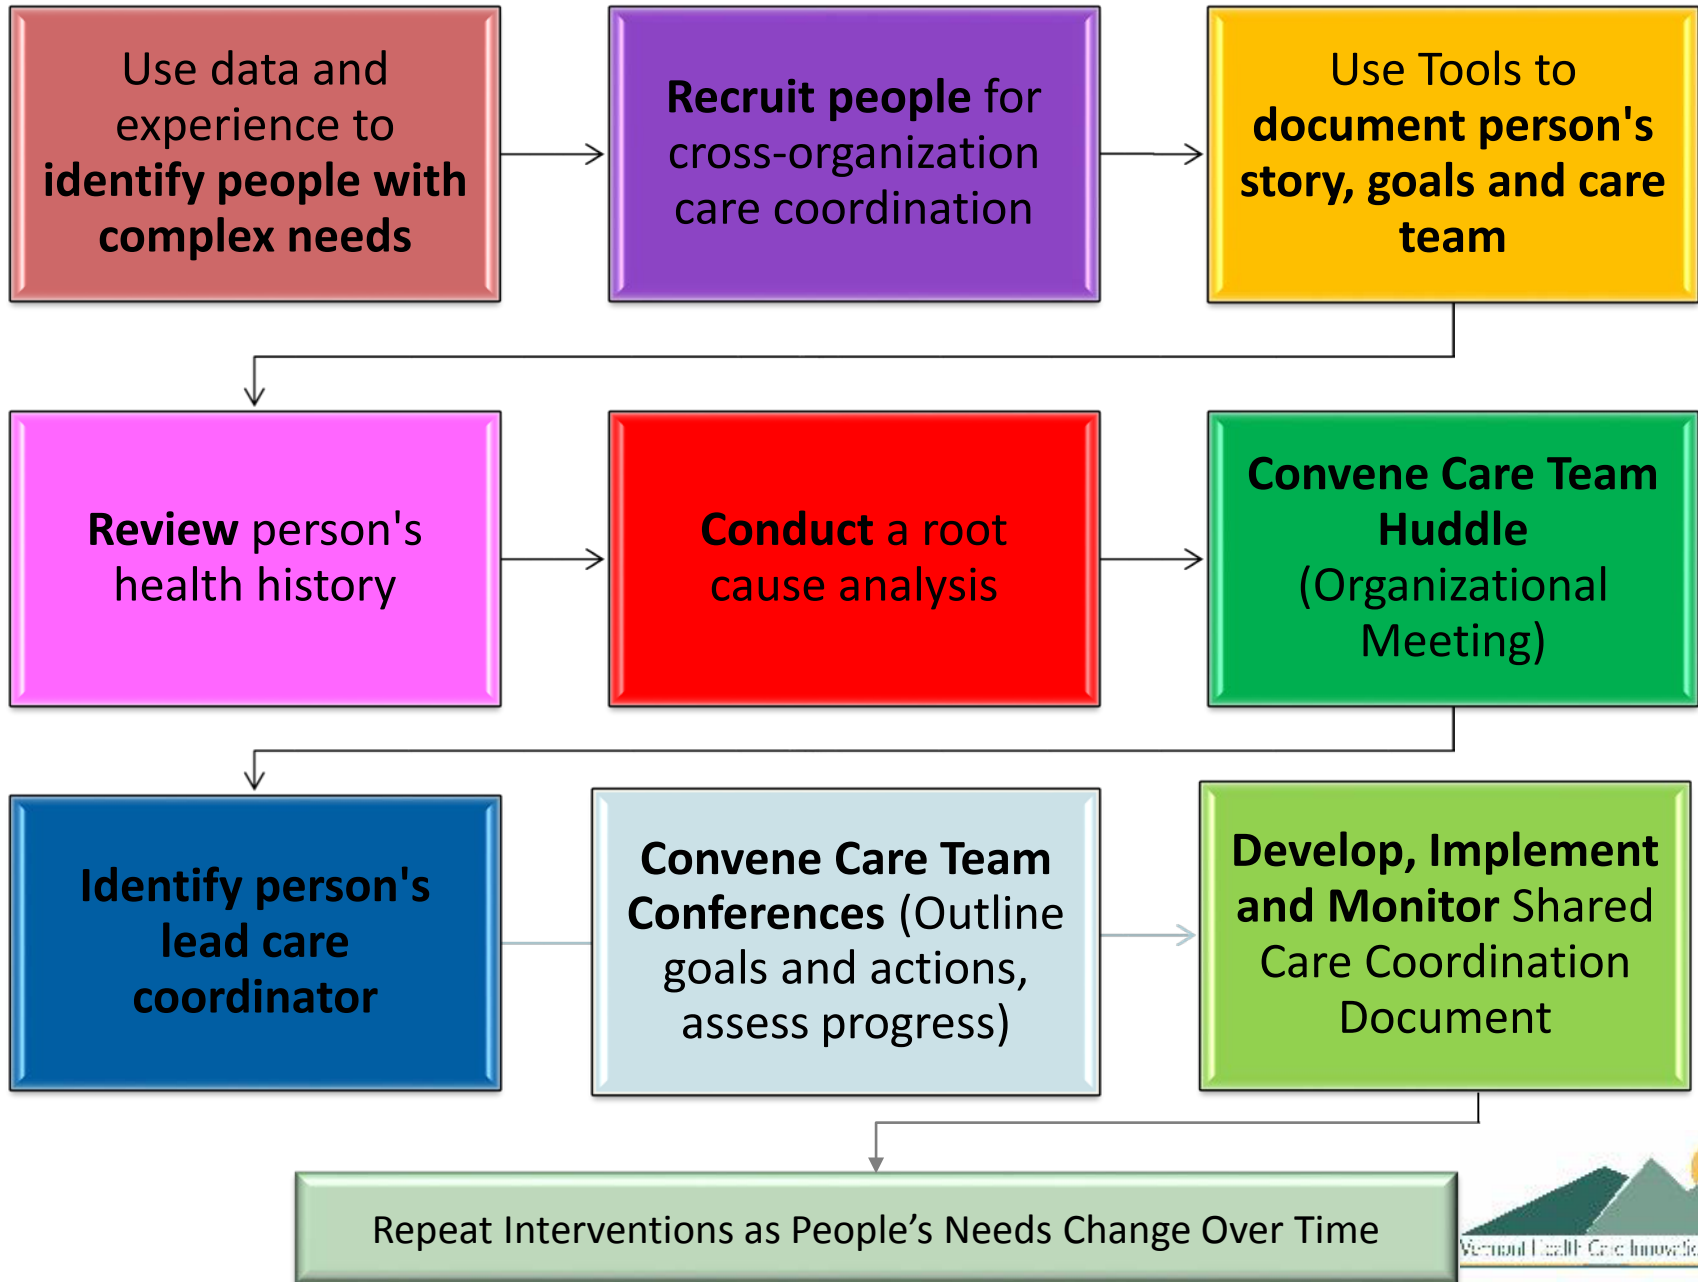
Use data and experience to identify people with complex needs

Recruit people for cross-organization care coordination

Use Tools to document person's story, goals and care team

Review person's health history

Conduct a root cause analysis

Convene Care Team Huddle (Organizational Meeting)

Identify person's lead care coordinator

Convene Care Team Conferences (Outline goals and actions, assess progress)

Develop, Implement and Monitor Shared Care Coordination Document

Repeat Interventions as People's Needs Change Over Time

Vermont Health Care Innovatio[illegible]